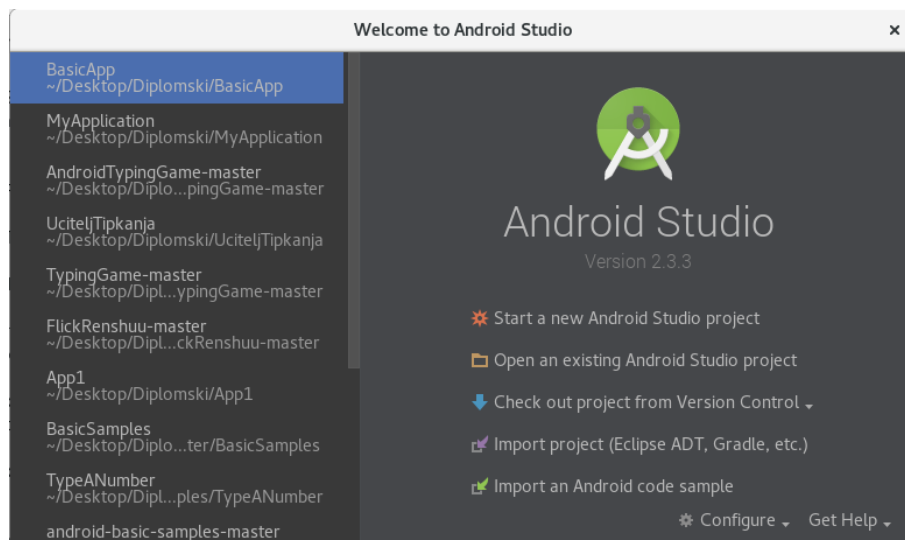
Welcome to Android Studio

×

BasicApp
~/Desktop/Diplomski/BasicApp

MyApplication
~/Desktop/Diplomski/MyApplication

AndroidTypingGame-master
~/Desktop/Diplo...pingGame-master

UciteljTipkanja
~/Desktop/Diplomski/UciteljTipkanja

TypingGame-master
~/Desktop/Dipl...ypingGame-master

FlickRenshuu-master
~/Desktop/Dipl...ckRenshuu-master

App1
~/Desktop/Diplomski/App1

BasicSamples
~/Desktop/Diplo...ter/BasicSamples

TypeANumber
~/Desktop/Dipl...ples/TypeANumber

android-basic-samples-master

Android Studio

Version 2.3.3

Start a new Android Studio project

Open an existing Android Studio project

Check out project from Version Control

Import project (Eclipse ADT, Gradle, etc.)

Import an Android code sample

Configure

Get Help